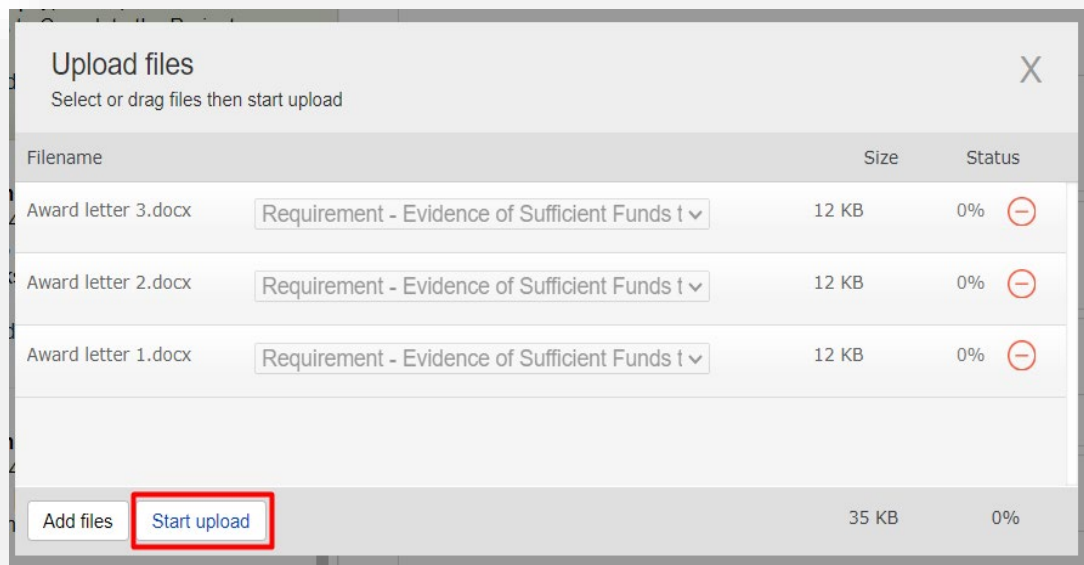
Upload files
Select or drag files then start upload

X

| Filename | | Size | Status |
|---|---|---|---|
| Award letter 3.docx | Requirement - Evidence of Sufficient Funds t | 12 KB | 0% |
| Award letter 2.docx | Requirement - Evidence of Sufficient Funds t | 12 KB | 0% |
| Award letter 1.docx | Requirement - Evidence of Sufficient Funds t | 12 KB | 0% |

Add files Start upload 35 KB 0%